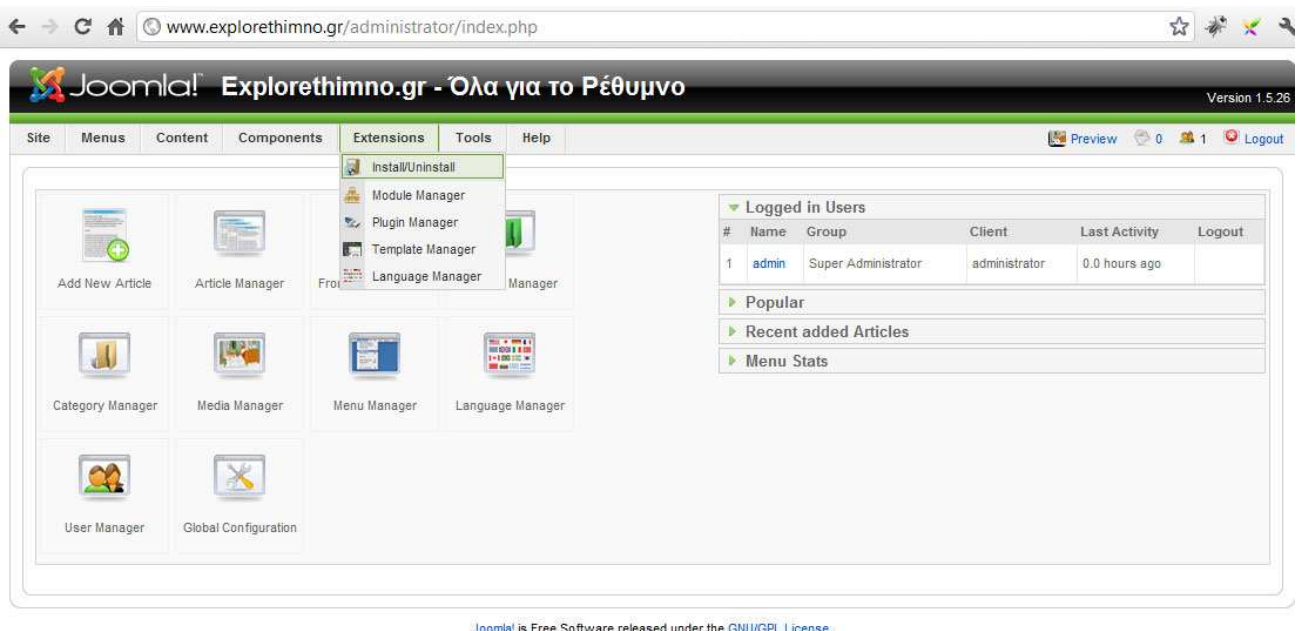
www.explorethimno.gr/administrator/index.php

Joomla! Explorethimno.gr - Όλα για το Ρέθυμνο

Version 1.5.26

Site Menus Content Components Extensions Tools Help

Preview 0 1 Logout

Install/Uninstall
Module Manager
Plugin Manager
Template Manager
Language Manager

Add New Article
Article Manager
Fro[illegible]
Manager
Category Manager
Media Manager
Menu Manager
Language Manager
User Manager
Global Configuration

Logged in Users

| # | Name | Group | Client | Last Activity | Logout |
|---|---|---|---|---|---|
| 1 | admin | Super Administrator | administrator | 0.0 hours ago | |

Popular
Recent added Articles
Menu Stats

Joomla! is Free Software released under the GNU/GPL License.